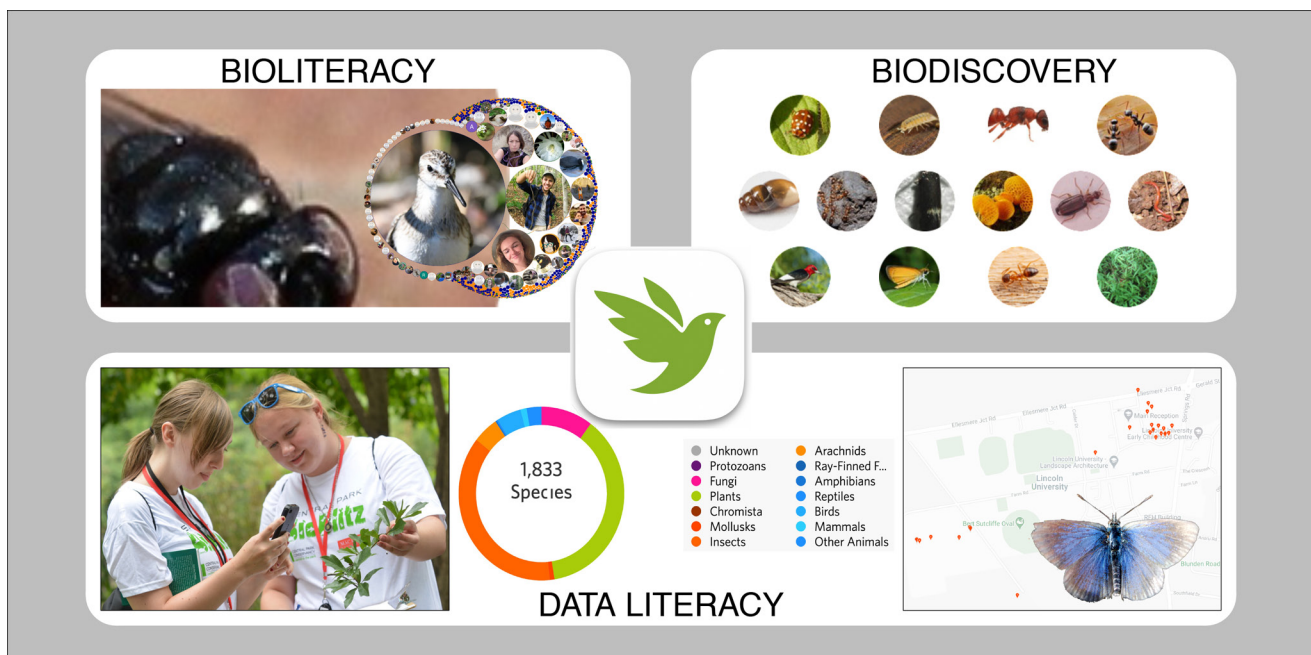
BIOLITERACY

BIODISCOVERY

1,833
Species

Unknown
Protozoans
Fungi
Plants
Chromista
Mollusks
Insects
Arachnids
Ray-Finned F...
Amphibians
Reptiles
Birds
Mammals
Other Animals

Ellesmere Jct Rd
Ellesmere Jct Rd
Main Reception
Lincoln University Early Childhood Centre
Lincoln University Landscape Architecture
Lincoln University
Farm Rd
Bert Sutcliffe Oval
RFH Building
Blunden Road
Springs Rd

DATA LITERACY